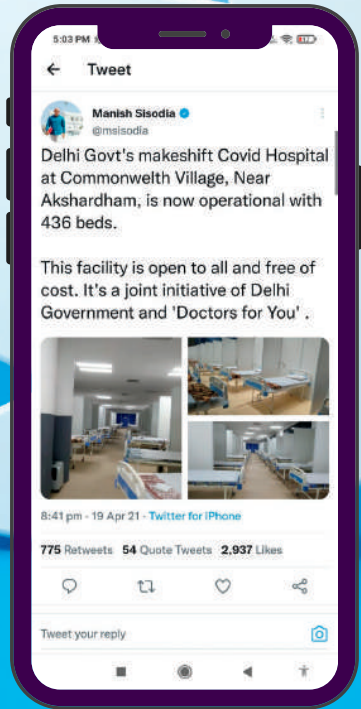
5:03 PM

Tweet

Manish Sisodia
@msisodia

Delhi Govt's makeshift Covid Hospital at Commonwelth Village, Near Akshardham, is now operational with 436 beds.

This facility is open to all and free of cost. It's a joint initiative of Delhi Government and 'Doctors for You' .

8:41 pm · 19 Apr 21 · Twitter for iPhone

775 Retweets 54 Quote Tweets 2,937 Likes

Tweet your reply